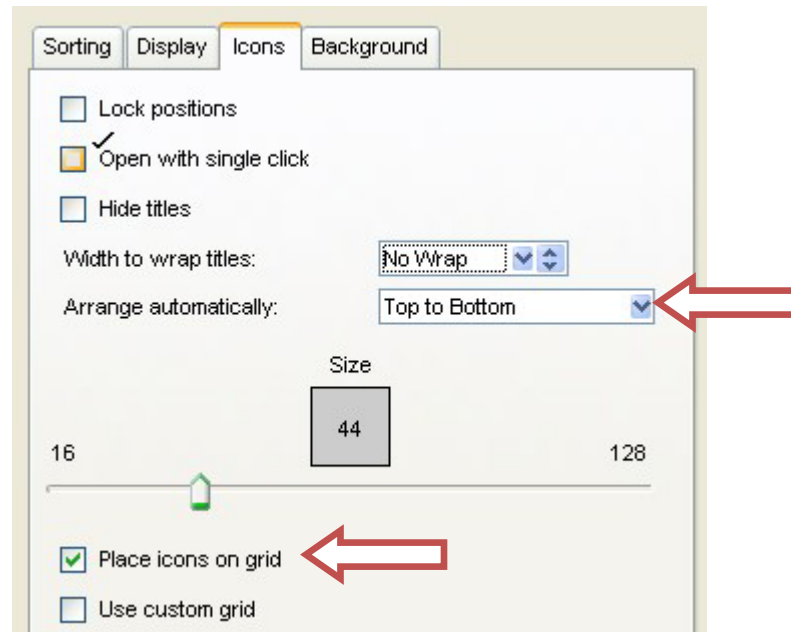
Sorting Display Icons Background

Lock positions

Open with single click

Hide titles

Width to wrap titles: No Wrap

Arrange automatically: Top to Bottom

Size

44

16

128

Place icons on grid

Use custom grid